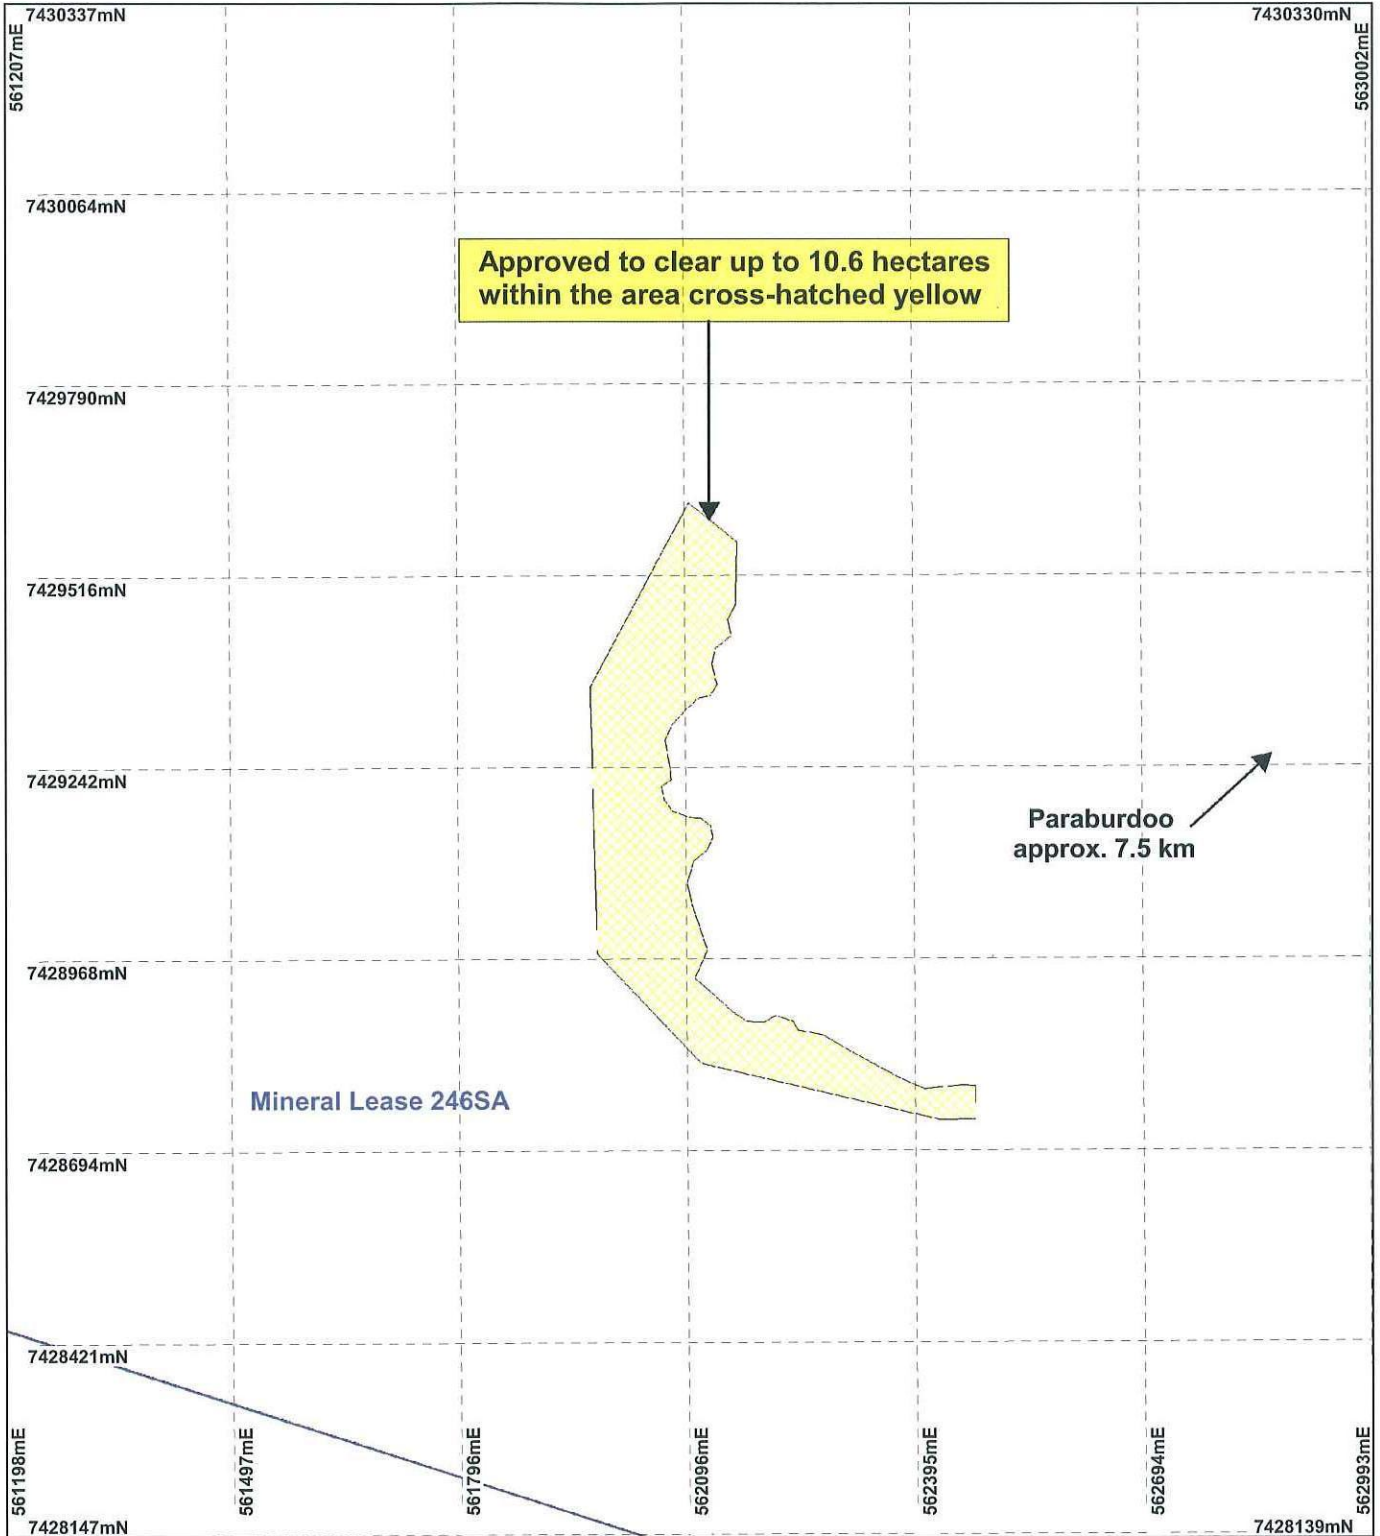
7430337mN
561207mE
7430330mN
563002mE
7430064mN
Approved to clear up to 10.6 hectares within the area cross-hatched yellow
7429790mN
7429516mN
7429242mN
Paraburdoo approx. 7.5 km
7428968mN
Mineral Lease 246SA
7428694mN
7428421mN
561198mE
561497mE
561796mE
562096mE
562395mE
562694mE
562993mE
7428147mN
7428139mN